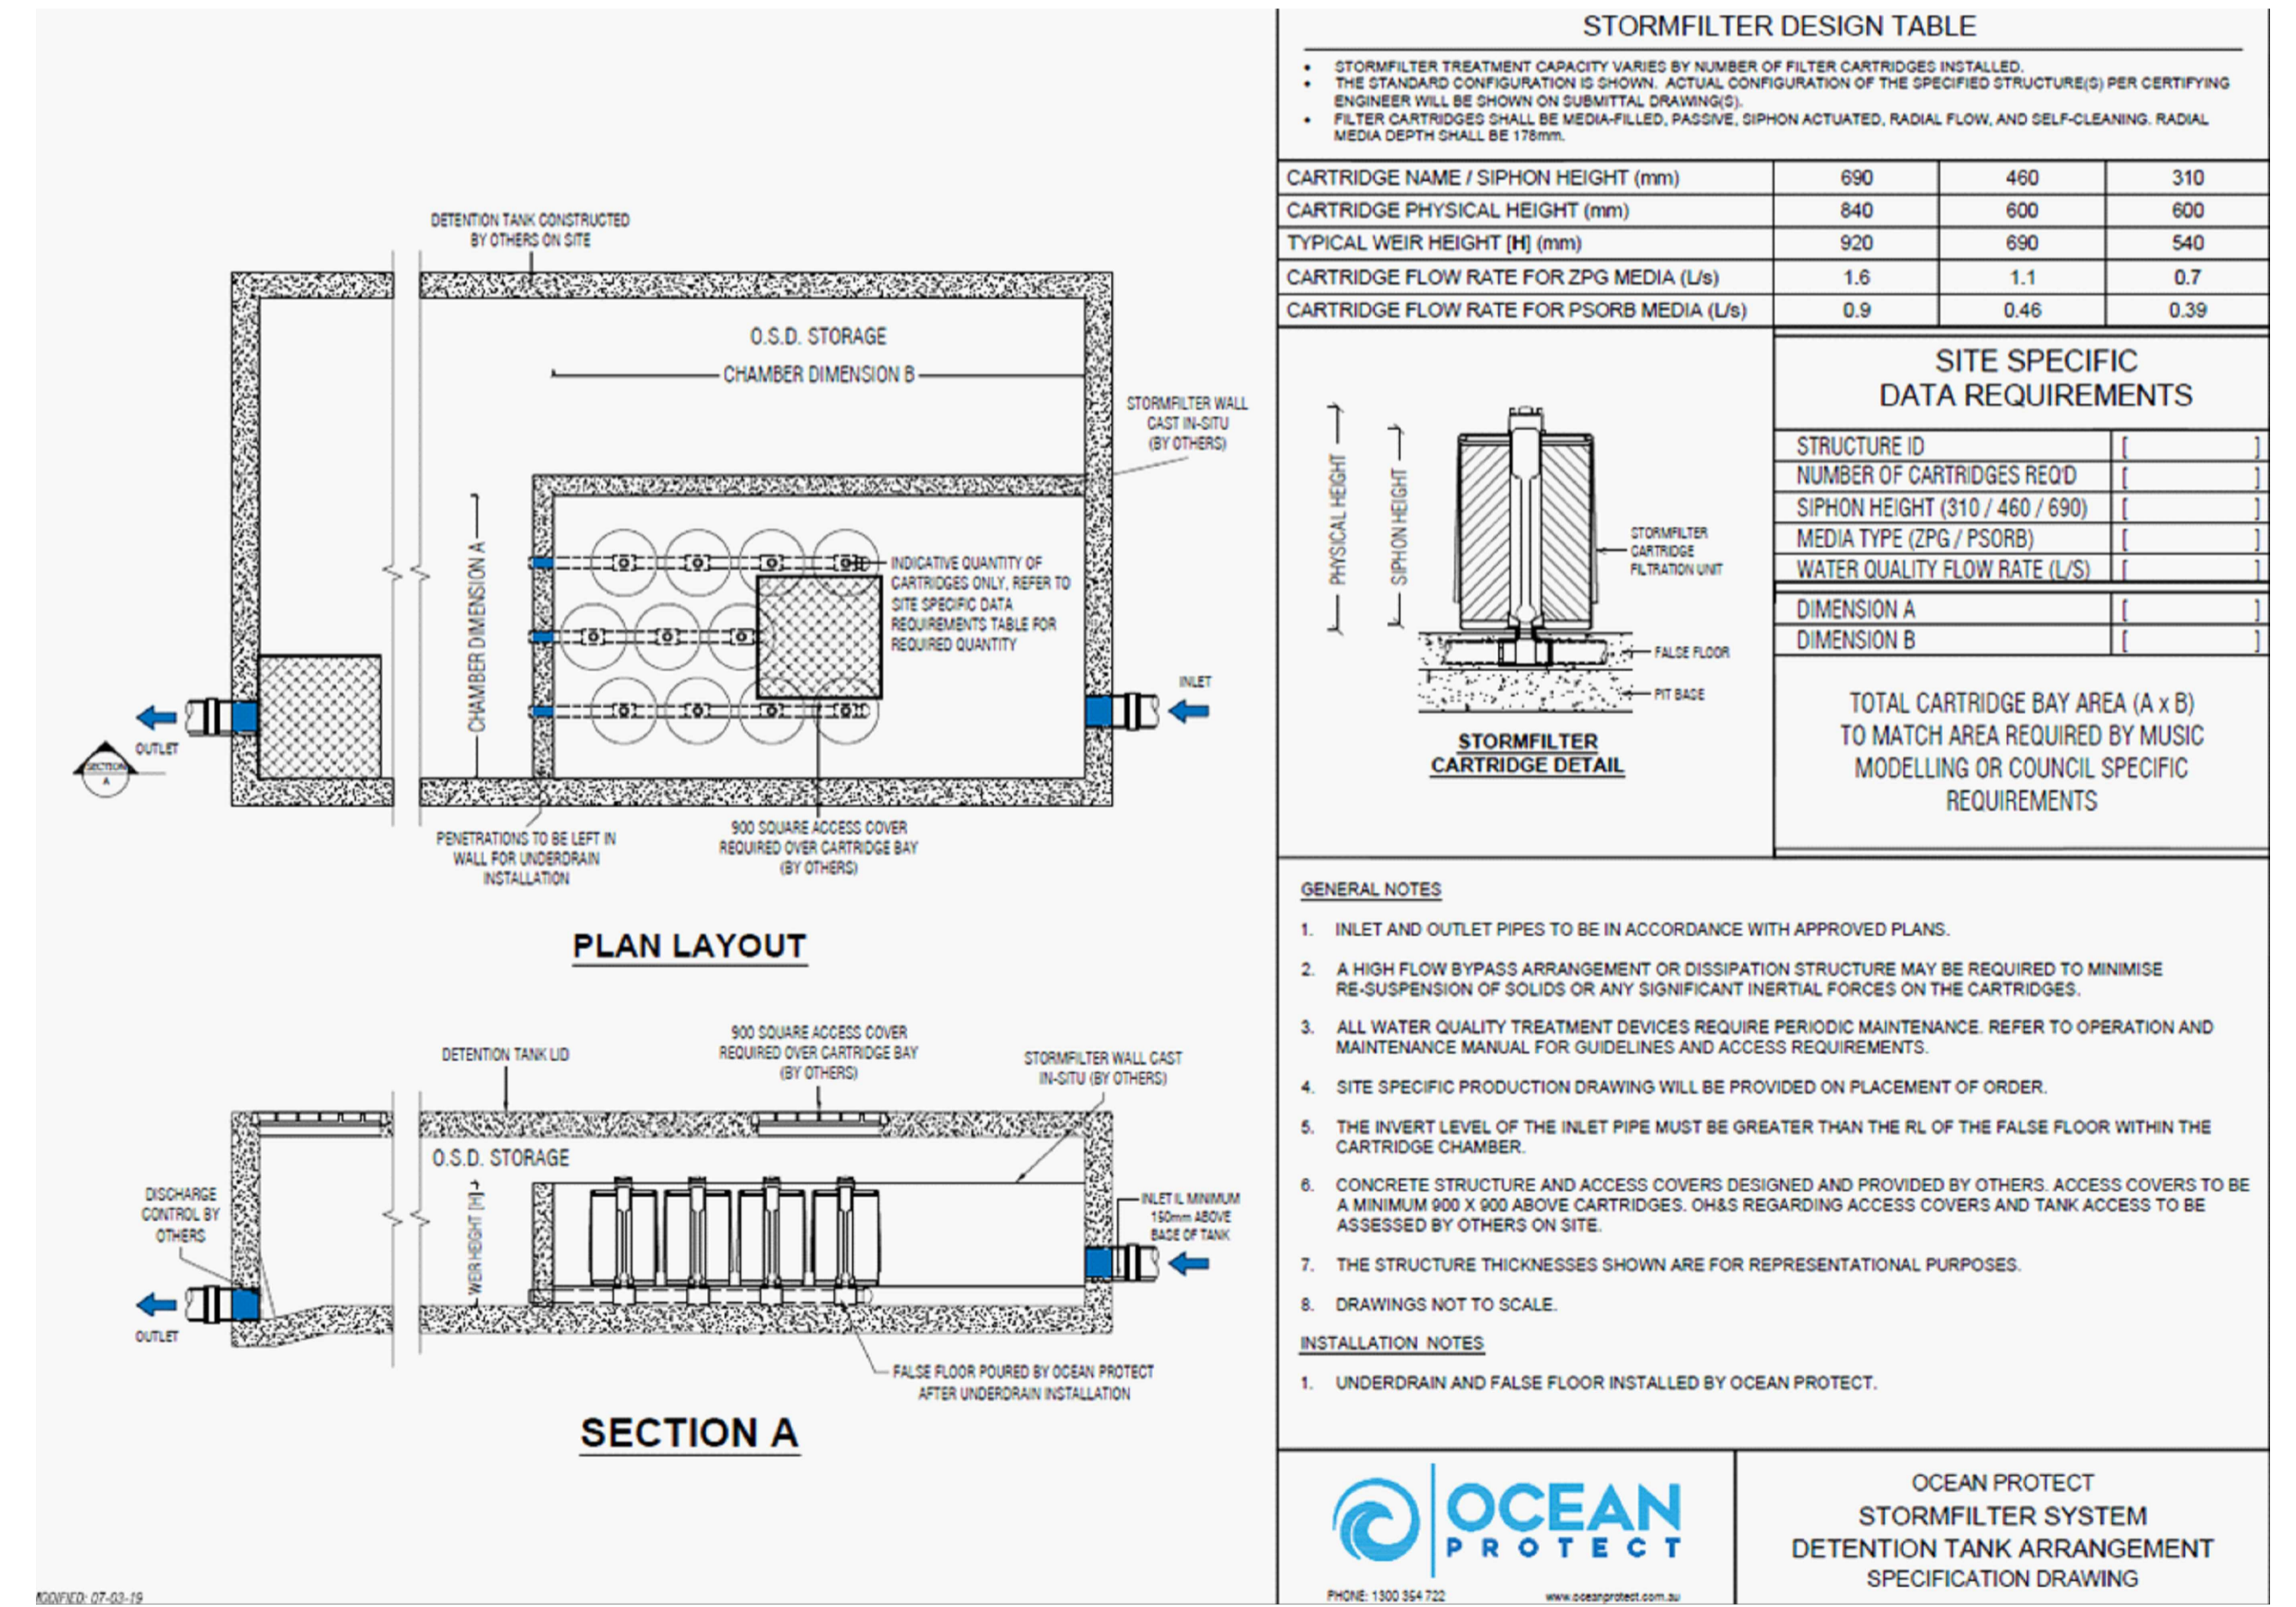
DETENTION TANK CONSTRUCTED BY OTHERS ON SITE

O.S.D. STORAGE

CHAMBER DIMENSION B

STORMFILTER WALL CAST IN-SITU (BY OTHERS)

CHAMBER DIMENSION A

INDICATIVE QUANTITY OF CARTRIDGES ONLY, REFER TO SITE SPECIFIC DATA REQUIREMENTS TABLE FOR REQUIRED QUANTITY

INLET

OUTLET

SECTION A

PENETRATIONS TO BE LEFT IN WALL FOR UNDERDRAIN INSTALLATION

900 SQUARE ACCESS COVER REQUIRED OVER CARTRIDGE BAY (BY OTHERS)

PLAN LAYOUT

DETENTION TANK LID

900 SQUARE ACCESS COVER REQUIRED OVER CARTRIDGE BAY (BY OTHERS)

STORMFILTER WALL CAST IN-SITU (BY OTHERS)

O.S.D. STORAGE

DISCHARGE CONTROL BY OTHERS

WEIR HEIGHT [H]

INLET IL MINIMUM 150mm ABOVE BASE OF TANK

OUTLET

FALSE FLOOR POURED BY OCEAN PROTECT AFTER UNDERDRAIN INSTALLATION

SECTION A

MODIFIED: 07-03-19

STORMFILTER DESIGN TABLE

- STORMFILTER TREATMENT CAPACITY VARIES BY NUMBER OF FILTER CARTRIDGES INSTALLED.
- THE STANDARD CONFIGURATION IS SHOWN. ACTUAL CONFIGURATION OF THE SPECIFIED STRUCTURE(S) PER CERTIFYING ENGINEER WILL BE SHOWN ON SUBMITTAL DRAWING(S).
- FILTER CARTRIDGES SHALL BE MEDIA-FILLED, PASSIVE, SIPHON ACTUATED, RADIAL FLOW, AND SELF-CLEANING. RADIAL MEDIA DEPTH SHALL BE 178mm.

| CARTRIDGE NAME / SIPHON HEIGHT (mm) | 690 | 460 | 310 |
|---|---|---|---|
| CARTRIDGE PHYSICAL HEIGHT (mm) | 840 | 600 | 600 |
| TYPICAL WEIR HEIGHT [H] (mm) | 920 | 690 | 540 |
| CARTRIDGE FLOW RATE FOR ZPG MEDIA (L/s) | 1.6 | 1.1 | 0.7 |
| CARTRIDGE FLOW RATE FOR PSORB MEDIA (L/s) | 0.9 | 0.46 | 0.39 |

PHYSICAL HEIGHT

SIPHON HEIGHT

STORMFILTER CARTRIDGE FILTRATION UNIT

FALSE FLOOR

PIT BASE

STORMFILTER CARTRIDGE DETAIL

SITE SPECIFIC DATA REQUIREMENTS

| STRUCTURE ID | [ ] |
|---|---|
| NUMBER OF CARTRIDGES REQ'D | [ ] |
| SIPHON HEIGHT (310 / 460 / 690) | [ ] |
| MEDIA TYPE (ZPG / PSORB) | [ ] |
| WATER QUALITY FLOW RATE (L/S) | [ ] |
| DIMENSION A | [ ] |
| DIMENSION B | [ ] |

TOTAL CARTRIDGE BAY AREA (A x B) TO MATCH AREA REQUIRED BY MUSIC MODELLING OR COUNCIL SPECIFIC REQUIREMENTS

GENERAL NOTES

1. INLET AND OUTLET PIPES TO BE IN ACCORDANCE WITH APPROVED PLANS.

2. A HIGH FLOW BYPASS ARRANGEMENT OR DISSIPATION STRUCTURE MAY BE REQUIRED TO MINIMISE RE-SUSPENSION OF SOLIDS OR ANY SIGNIFICANT INERTIAL FORCES ON THE CARTRIDGES.

3. ALL WATER QUALITY TREATMENT DEVICES REQUIRE PERIODIC MAINTENANCE. REFER TO OPERATION AND MAINTENANCE MANUAL FOR GUIDELINES AND ACCESS REQUIREMENTS.

4. SITE SPECIFIC PRODUCTION DRAWING WILL BE PROVIDED ON PLACEMENT OF ORDER.

5. THE INVERT LEVEL OF THE INLET PIPE MUST BE GREATER THAN THE RL OF THE FALSE FLOOR WITHIN THE CARTRIDGE CHAMBER.

6. CONCRETE STRUCTURE AND ACCESS COVERS DESIGNED AND PROVIDED BY OTHERS. ACCESS COVERS TO BE A MINIMUM 900 X 900 ABOVE CARTRIDGES. OH&S REGARDING ACCESS COVERS AND TANK ACCESS TO BE ASSESSED BY OTHERS ON SITE.

7. THE STRUCTURE THICKNESSES SHOWN ARE FOR REPRESENTATIONAL PURPOSES.

8. DRAWINGS NOT TO SCALE.

INSTALLATION NOTES

1. UNDERDRAIN AND FALSE FLOOR INSTALLED BY OCEAN PROTECT.

OCEAN PROTECT

PHONE: 1300 354 722 www.oceanprotect.com.au

OCEAN PROTECT
STORMFILTER SYSTEM
DETENTION TANK ARRANGEMENT
SPECIFICATION DRAWING